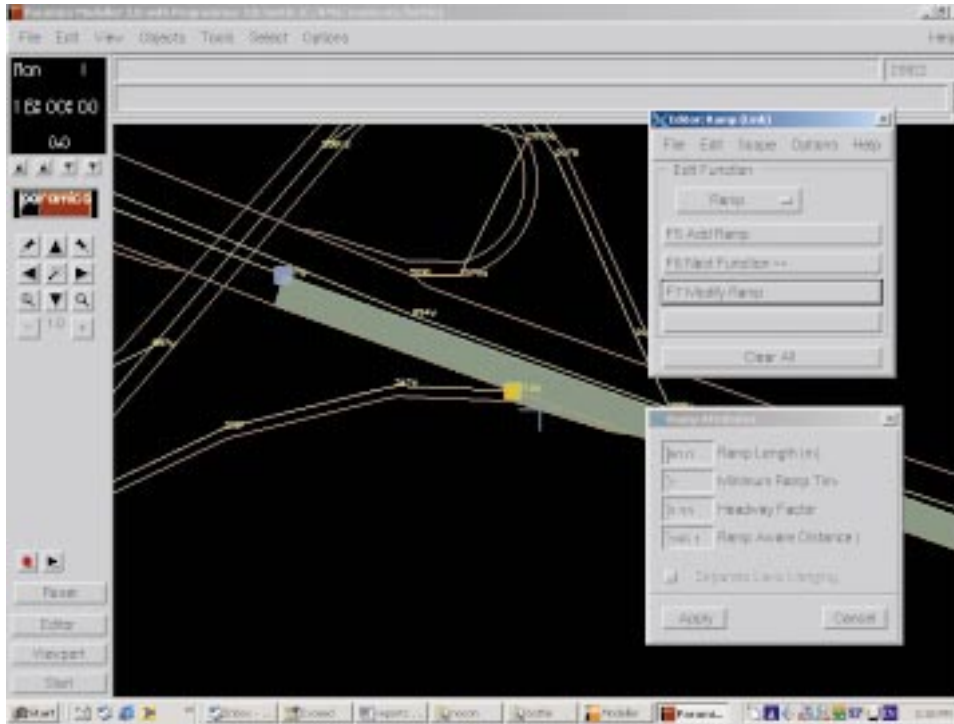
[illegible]

File Edit View Objects Tools Select Options

Help

Ron 1

1 02:00:00

0.0

paramics

1.0

Reset

Editor

Viewport

Start

Editor: Ramp (Link)

File Edit Select Options Help

Edit Function

Ramp

F5 Add Ramp

F6 Next Function >>

F7 Modify Ramp

Clear All

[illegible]

Ramp Length (m)

Minimum Ramp Time

Headway Factor

Ramp Aware Distance ( )

Separate Lane Merging

Apply

Cancel

Start